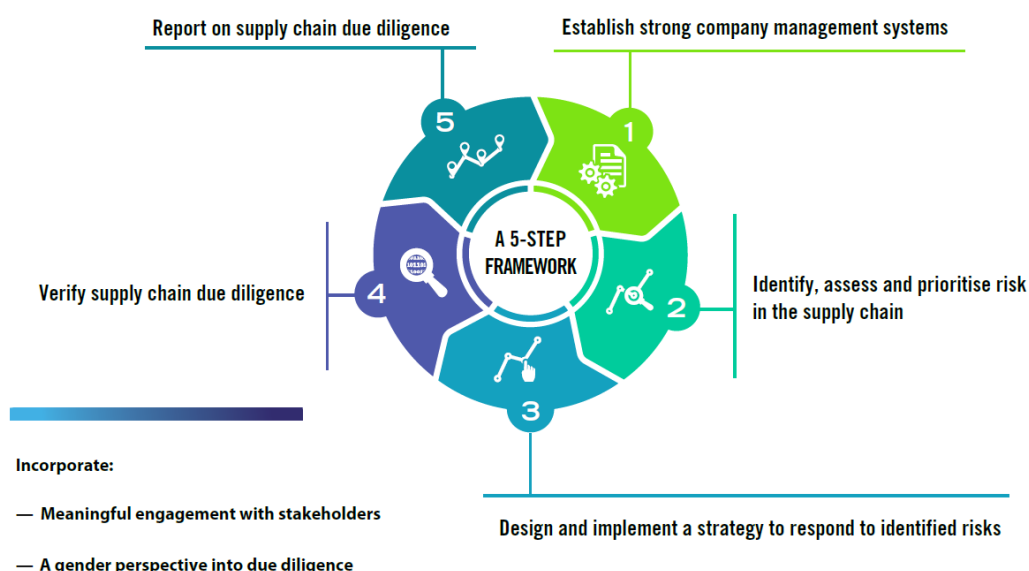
Report on supply chain due diligence

Establish strong company management systems

5

1

A 5-STEP FRAMEWORK

Verify supply chain due diligence

4

2

Identify, assess and prioritise risk in the supply chain

3

Incorporate:

— Meaningful engagement with stakeholders

— A gender perspective into due diligence

Design and implement a strategy to respond to identified risks